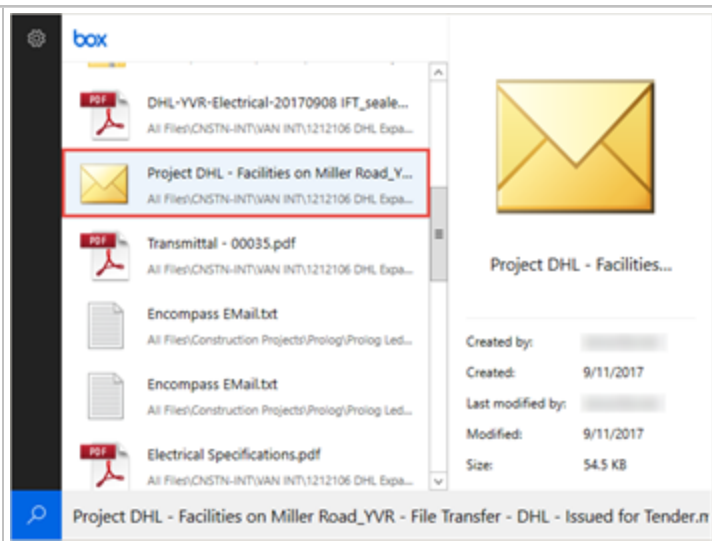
box

PDF DHL-YVR-Electrical-20170908 IFT_seale...
All Files\CNSTN-INT\VAN INT\1212106 DHL Expa...

Project DHL - Facilities on Miller Road_Y...
All Files\CNSTN-INT\VAN INT\1212106 DHL Expa...

PDF Transmittal - 00035.pdf
All Files\CNSTN-INT\VAN INT\1212106 DHL Expa...

Encompass EMail.txt
All Files\Construction Projects\Prolog\Prolog Led...

Encompass EMail.txt
All Files\Construction Projects\Prolog\Prolog Led...

PDF Electrical Specifications.pdf
All Files\CNSTN-INT\VAN INT\1212106 DHL Expa...

Project DHL - Facilities...

Created by: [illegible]
Created: 9/11/2017
Last modified by: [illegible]
Modified: 9/11/2017
Size: 54.5 KB

Project DHL - Facilities on Miller Road_YVR - File Transfer - DHL - Issued for Tender.m